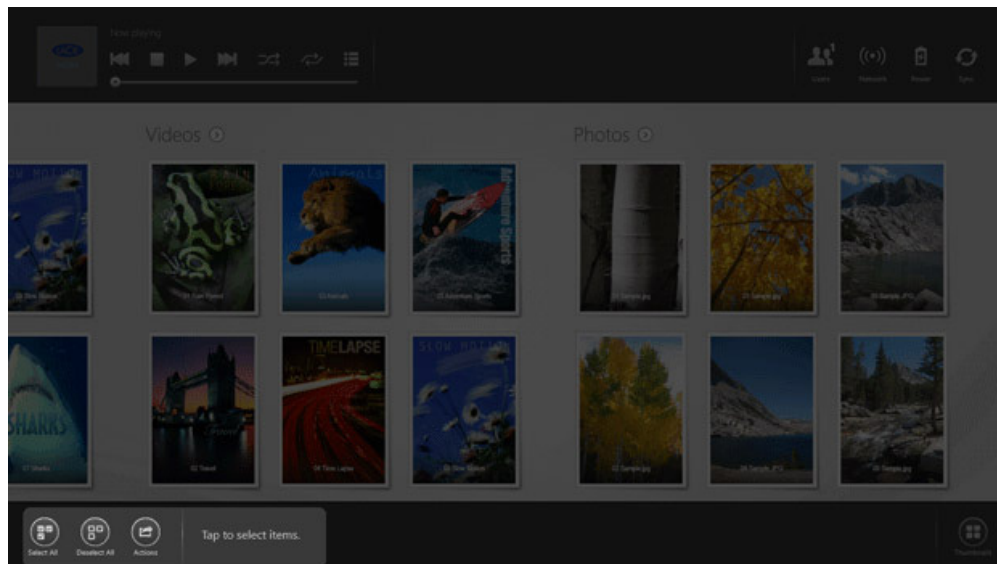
Now playing

Users
Networks
Power
Sync

Videos

Photos

SLOW MOTION
RAIN FOREST
Animals
Adventure Sports
TIMELAPSE
SLOW MOTION
SHARKS

01 Slow Motion
02 Rain Forest
03 Animals
03 Adventure Sports
01 Sample.jpg
01 Sample.jpg
01 Sample.JPG

01 Sharks
02 Travel
04 Time Lapse
01 Slow Motion
02 Sample.jpg
04 Sample.JPG
05 Sample.jpg

Select All
Deselect All
Actions
Tap to select items.

Thumbnails